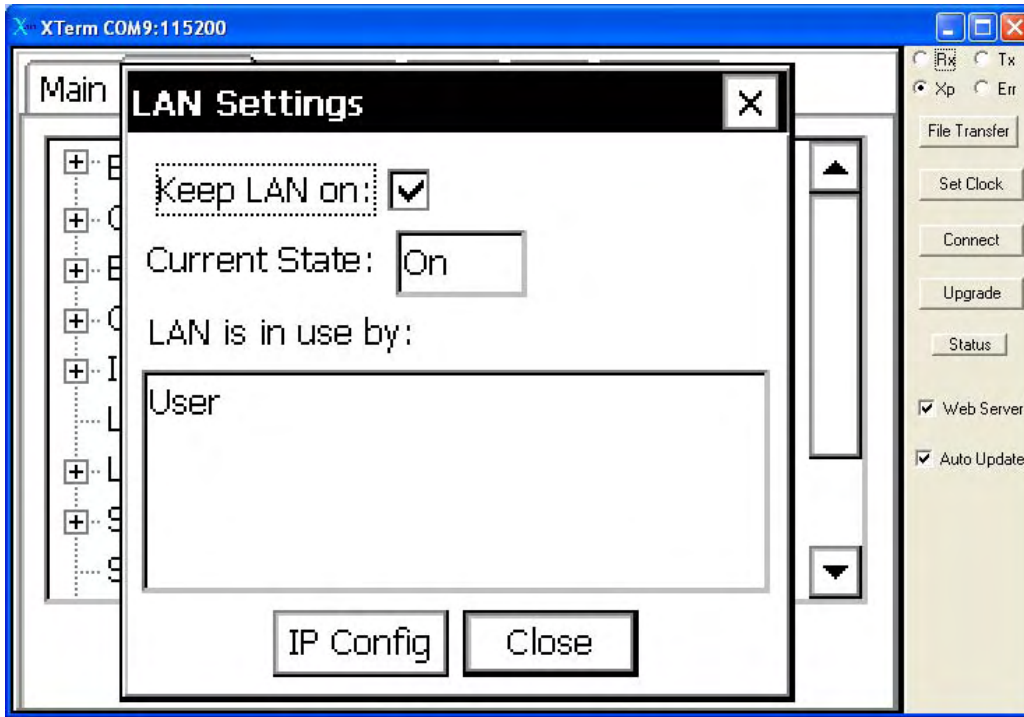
XTerm COM9:115200

Main

LAN Settings

Keep LAN on:

Current State: On

LAN is in use by:

User

IP Config

Close

Rx Tx
Xp Err

File Transfer

Set Clock

Connect

Upgrade

Status

Web Server

Auto Update